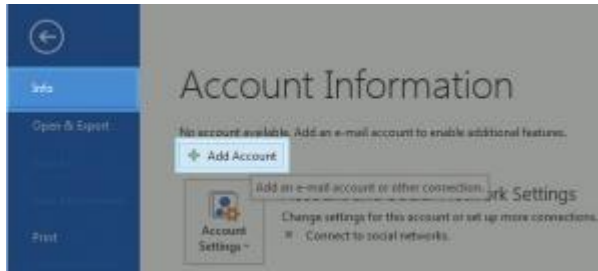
Info

Open & Export

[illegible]

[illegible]

Print

Account Information

No account available. Add an e-mail account to enable additional features.

+ Add Account

Add an e-mail account or other connection.

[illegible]ork Settings

Account Settings

Change settings for this account or set up more connections.

Connect to social networks.